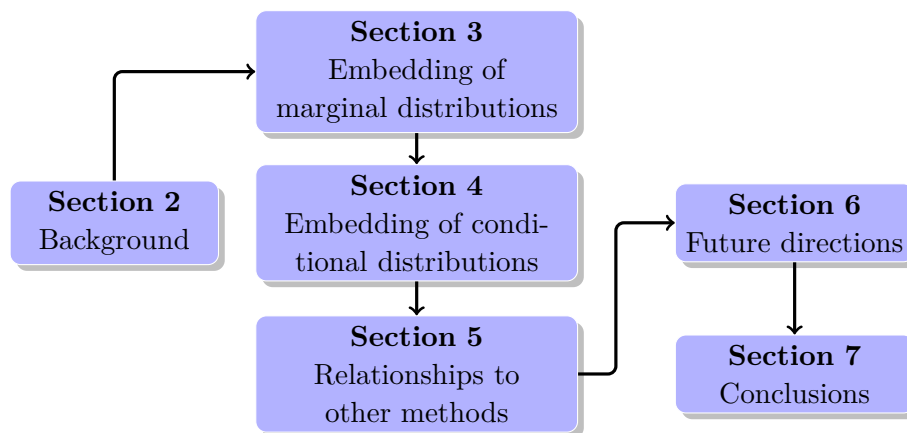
Section 2
Background

Section 3
Embedding of marginal distributions

Section 4
Embedding of conditional distributions

Section 5
Relationships to other methods

Section 6
Future directions

Section 7
Conclusions